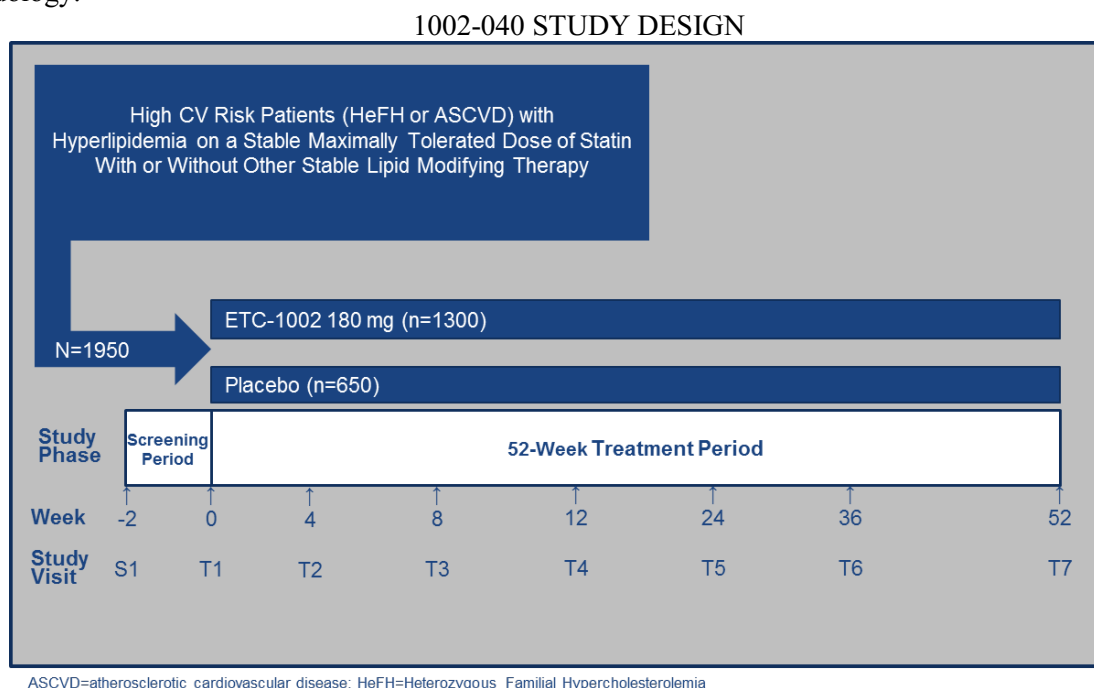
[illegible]

1002-040 STUDY DESIGN

High CV Risk Patients (HeFH or ASCVD) with Hyperlipidemia on a Stable Maximally Tolerated Dose of Statin With or Without Other Stable Lipid Modifying Therapy

N=1950

ETC-1002 180 mg (n=1300)

Placebo (n=650)

Study Phase

Screening Period

52-Week Treatment Period

| Week | -2 | 0 | 4 | 8 | 12 | 24 | 36 | 52 |
|---|---|---|---|---|---|---|---|---|
| Study Visit | S1 | T1 | T2 | T3 | T4 | T5 | T6 | T7 |

ASCVD=atherosclerotic cardiovascular disease; HeFH=Heterozygous Familial Hypercholesterolemia